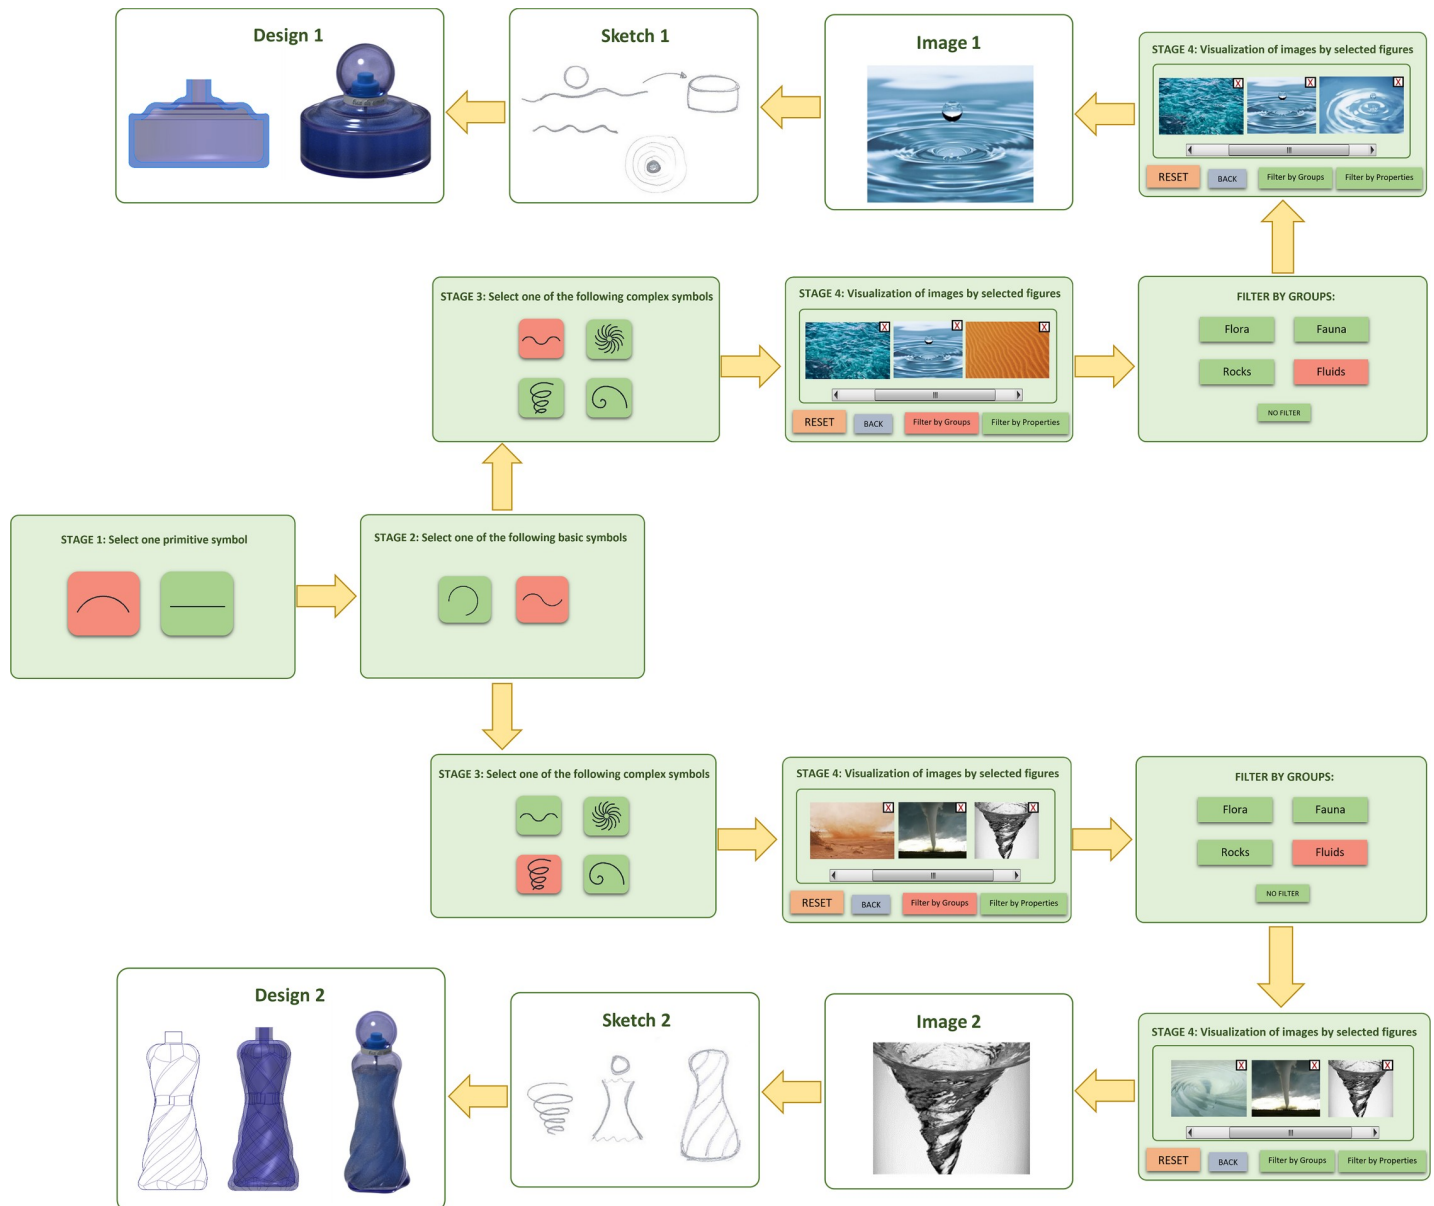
Design 1

Sketch 1

Image 1

STAGE 4: Visualization of images by selected figures

RESET BACK Filter by Groups Filter by Properties

STAGE 3: Select one of the following complex symbols

STAGE 4: Visualization of images by selected figures

RESET BACK Filter by Groups Filter by Properties

FILTER BY GROUPS:

Flora Fauna

Rocks Fluids

NO FILTER

STAGE 1: Select one primitive symbol

STAGE 2: Select one of the following basic symbols

STAGE 3: Select one of the following complex symbols

STAGE 4: Visualization of images by selected figures

RESET BACK Filter by Groups Filter by Properties

FILTER BY GROUPS:

Flora Fauna

Rocks Fluids

NO FILTER

Design 2

Sketch 2

Image 2

STAGE 4: Visualization of images by selected figures

RESET BACK Filter by Groups Filter by Properties